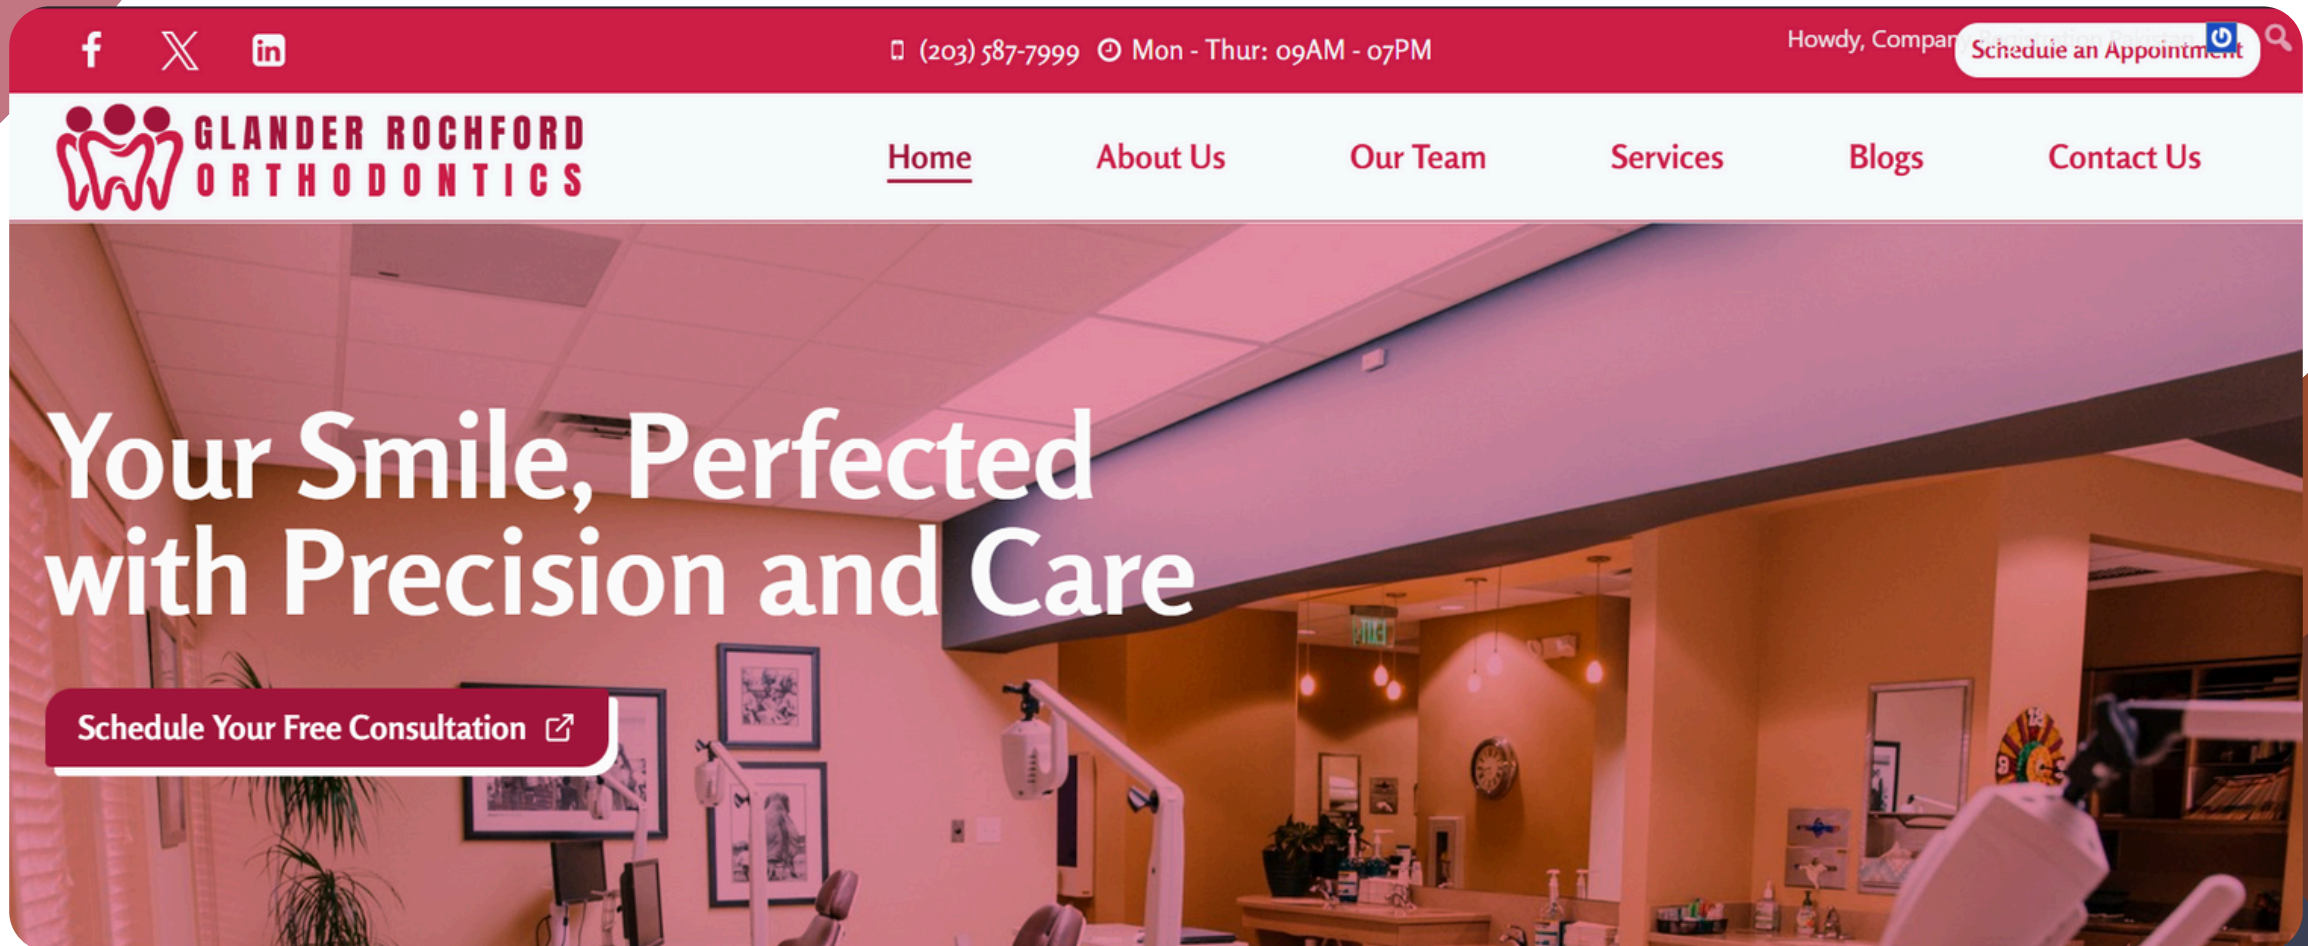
(203) 587-7999 Mon - Thur: 09AM - 07PM

Howdy, Compan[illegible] Schedule an Appointm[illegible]

GLANDER ROCHFORD ORTHODONTICS

Home About Us Our Team Services Blogs Contact Us

Your Smile, Perfected with Precision and Care

Schedule Your Free Consultation